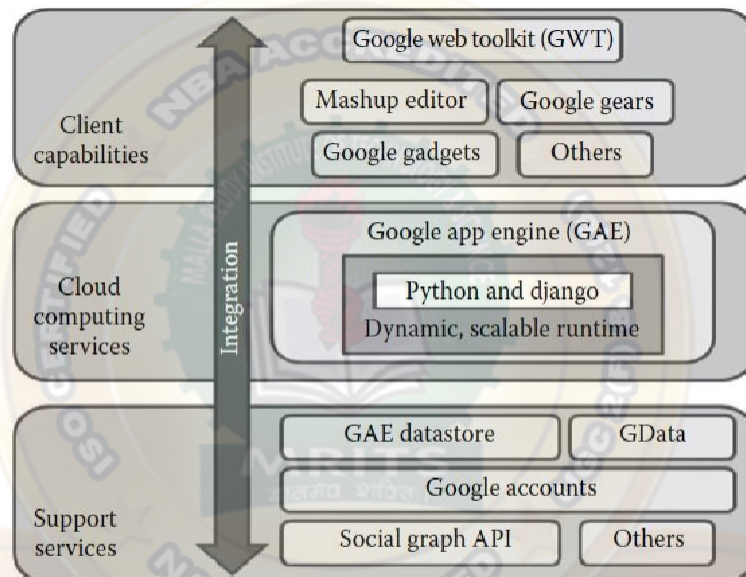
Google web toolkit (GWT)

Mashup editor

Google gears

Client capabilities

Google gadgets

Others

Integration

Google app engine (GAE)

Cloud computing services

Python and django

Dynamic, scalable runtime

GAE datastore

GData

Google accounts

Support services

Social graph API

Others

NBA ACCREDITED

ISO CERTIFIED

MRITS